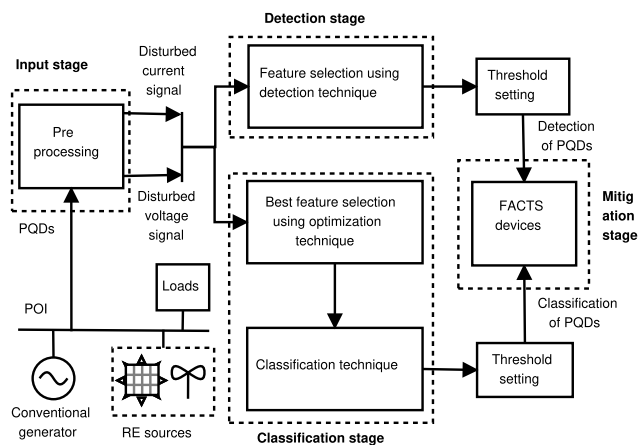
Detection stage

Input stage

Disturbed current signal

Feature selection using detection technique

Threshold setting

Pre processing

Detection of PQDs

Disturbed voltage signal

Best feature selection using optimization technique

FACTS devices

Mitigation stage

PQDs

Loads

POI

Classification of PQDs

Classification technique

Threshold setting

Conventional generator

RE sources

Classification stage